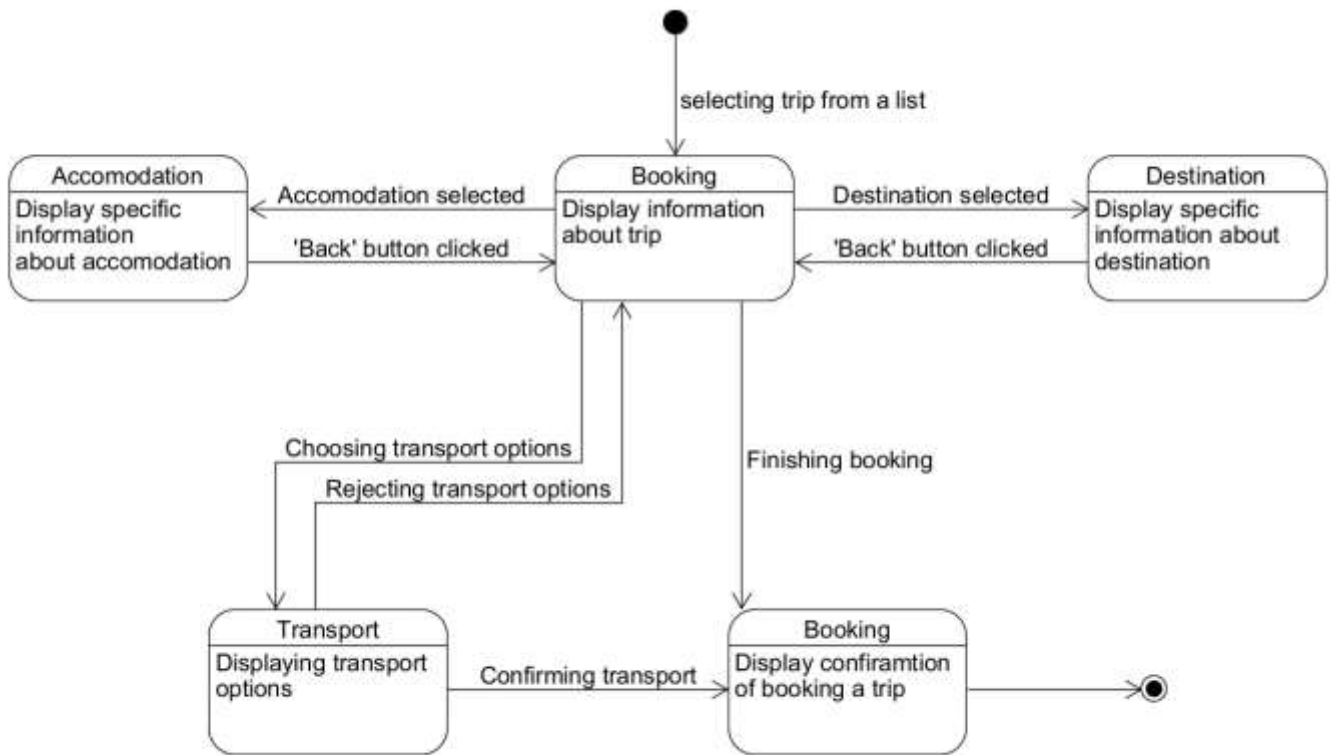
selecting trip from a list

Accomodation
Display specific information about accomodation

Accomodation selected

'Back' button clicked

Booking
Display information about trip

Destination selected

'Back' button clicked

Destination
Display specific information about destination

Choosing transport options

Rejecting transport options

Finishing booking

Transport
Displaying transport options

Confirming transport

Booking
Display confiramtion of booking a trip